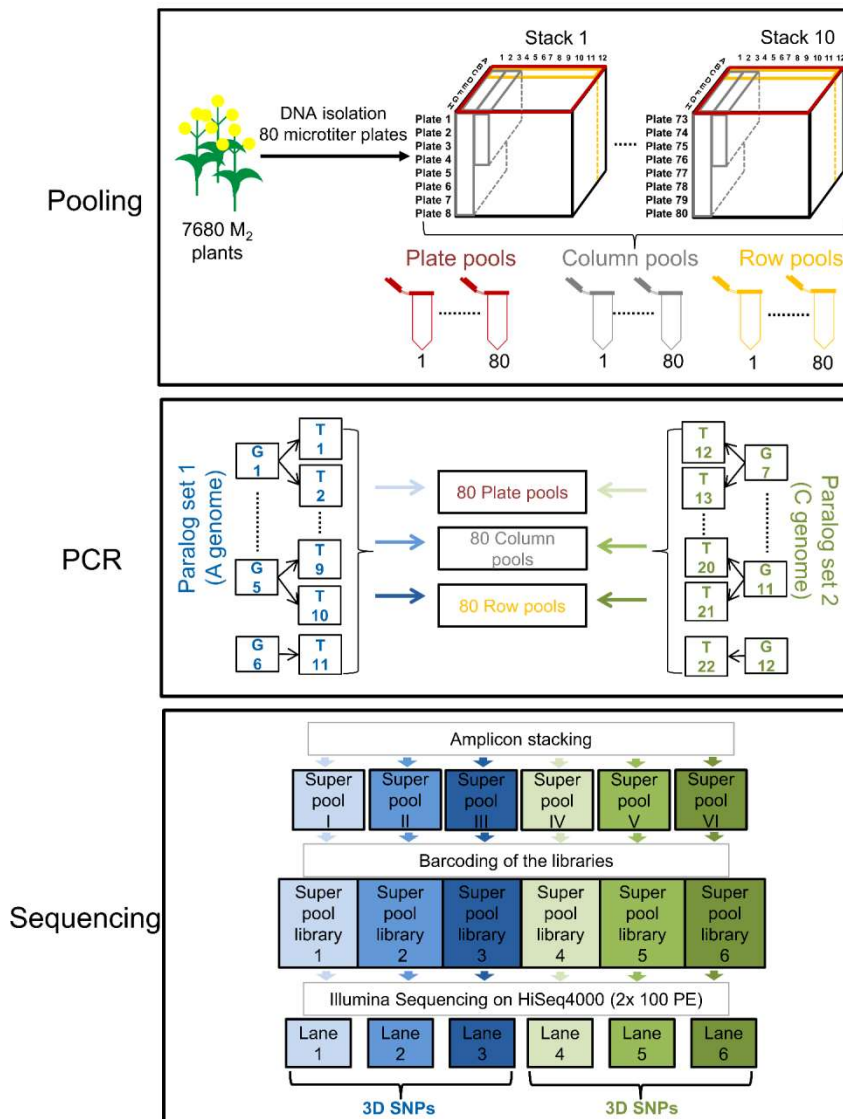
Pooling

7680 $M_2$ plants

DNA isolation
80 microtiter plates

Stack 1

1 2 3 4 5 6 7 8 9 10 11 12

A B C D E F G H

Plate 1
Plate 2
Plate 3
Plate 4
Plate 5
Plate 6
Plate 7
Plate 8

Stack 10

1 2 3 4 5 6 7 8 9 10 11 12

A B C D E F G H

Plate 73
Plate 74
Plate 75
Plate 76
Plate 77
Plate 78
Plate 79
Plate 80

Plate pools
1 80

Column pools
1 80

Row pools
1 80

PCR

Paralog set 1 (A genome)

G 1
G 5
G 6

T 1
T 2
T 9
T 10
T 11

80 Plate pools
80 Column pools
80 Row pools

T 12
T 13
T 20
T 21
T 22

G 7
G 11
G 12

Paralog set 2 (C genome)

Sequencing

Amplicon stacking

Super pool I
Super pool II
Super pool III
Super pool IV
Super pool V
Super pool VI

Barcoding of the libraries

Super pool library 1
Super pool library 2
Super pool library 3
Super pool library 4
Super pool library 5
Super pool library 6

Illumina Sequencing on HiSeq4000 (2x 100 PE)

Lane 1
Lane 2
Lane 3
Lane 4
Lane 5
Lane 6

3D SNPs
3D SNPs